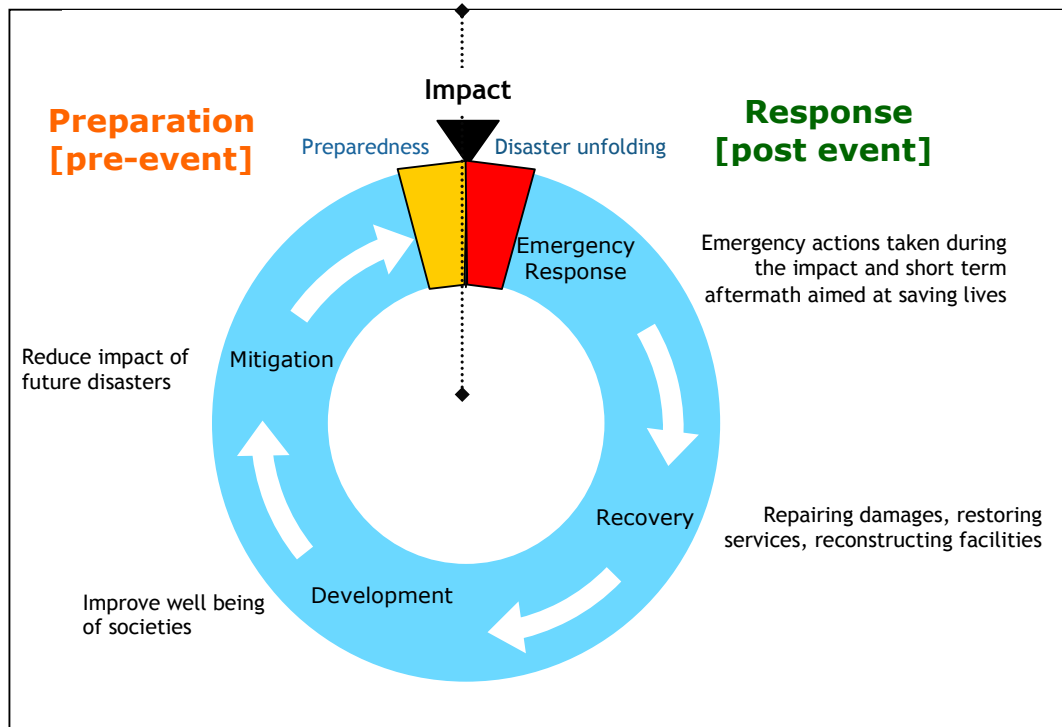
Impact

Preparation
[pre-event]

Response
[post event]

Preparedness

Disaster unfolding

Emergency Response

Emergency actions taken during the impact and short term aftermath aimed at saving lives

Mitigation

Reduce impact of future disasters

Recovery

Repairing damages, restoring services, reconstructing facilities

Development

Improve well being of societies